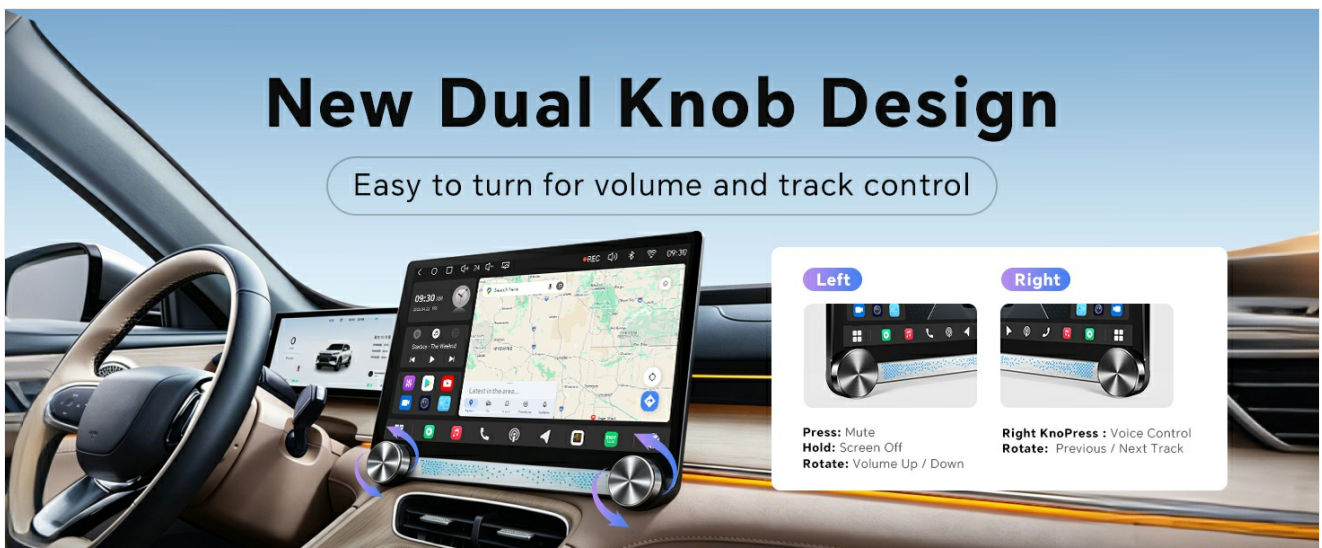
New Dual Knob Design

Easy to turn for volume and track control

REC 09:30

09:30

Search here

Latest in the area...

Left

Press: Mute
Hold: Screen Off
Rotate: Volume Up / Down

Right

Right KnoPress : Voice Control
Rotate: Previous / Next Track